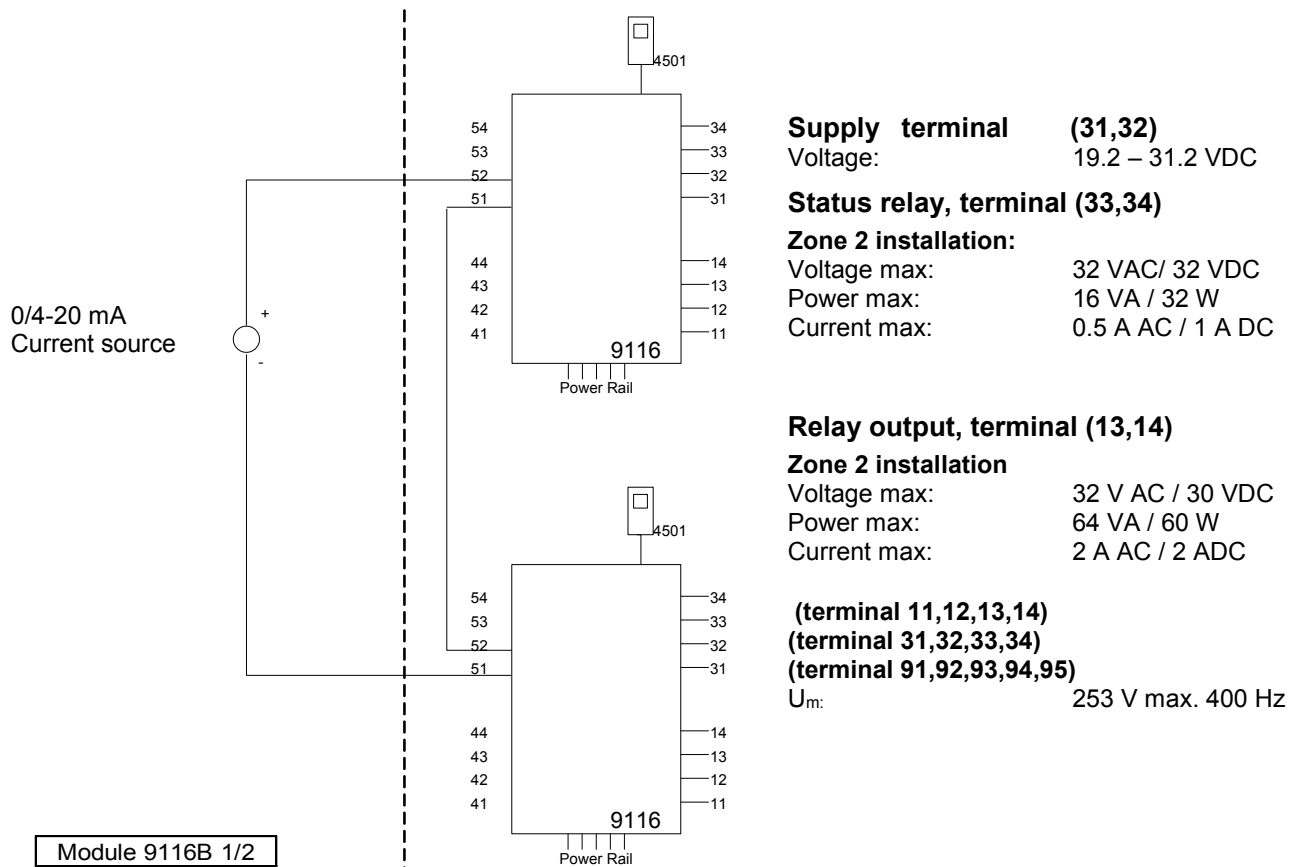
4501

54
53
52
51

44
43
42
41

34
33
32
31

14
13
12
11

9116

Power Rail

0/4-20 mA
Current source

+
-

4501

54
53
52
51

44
43
42
41

34
33
32
31

14
13
12
11

9116

Power Rail

Module 9116B 1/2

**Supply terminal (31,32)**
Voltage: 19.2 – 31.2 VDC

**Status relay, terminal (33,34)**

**Zone 2 installation:**
Voltage max: 32 VAC/ 32 VDC
Power max: 16 VA / 32 W
Current max: 0.5 A AC / 1 A DC

**Relay output, terminal (13,14)**

**Zone 2 installation**
Voltage max: 32 V AC / 30 VDC
Power max: 64 VA / 60 W
Current max: 2 A AC / 2 ADC

**(terminal 11,12,13,14)**
**(terminal 31,32,33,34)**
**(terminal 91,92,93,94,95)**
$U_{m:}$ 253 V max. 400 Hz